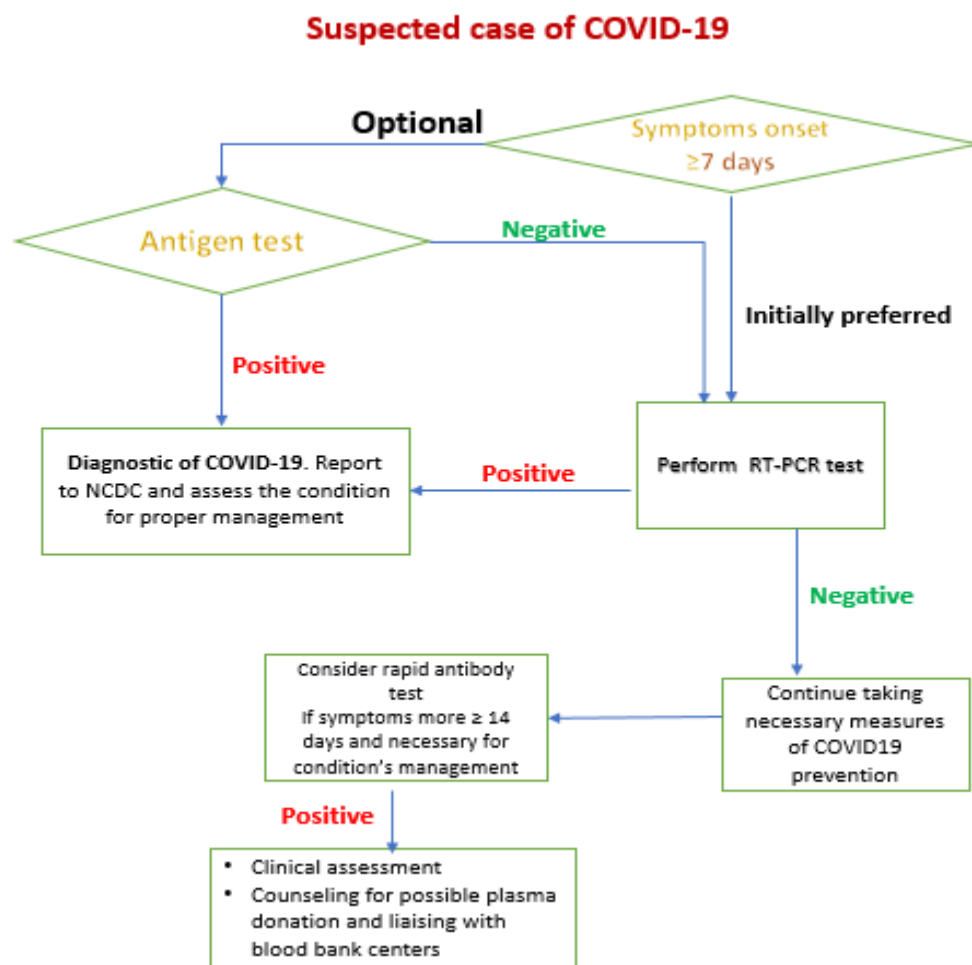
Suspected case of COVID-19

Optional

Symptoms onset ≥7 days

Antigen test

Negative

Initially preferred

Positive

Diagnostic of COVID-19. Report to NCDC and assess the condition for proper management

Positive

Perform RT-PCR test

Negative

Consider rapid antibody test
If symptoms more ≥ 14 days and necessary for condition's management

Continue taking necessary measures of COVID19 prevention

Positive

- Clinical assessment
- Counseling for possible plasma donation and liaising with blood bank centers